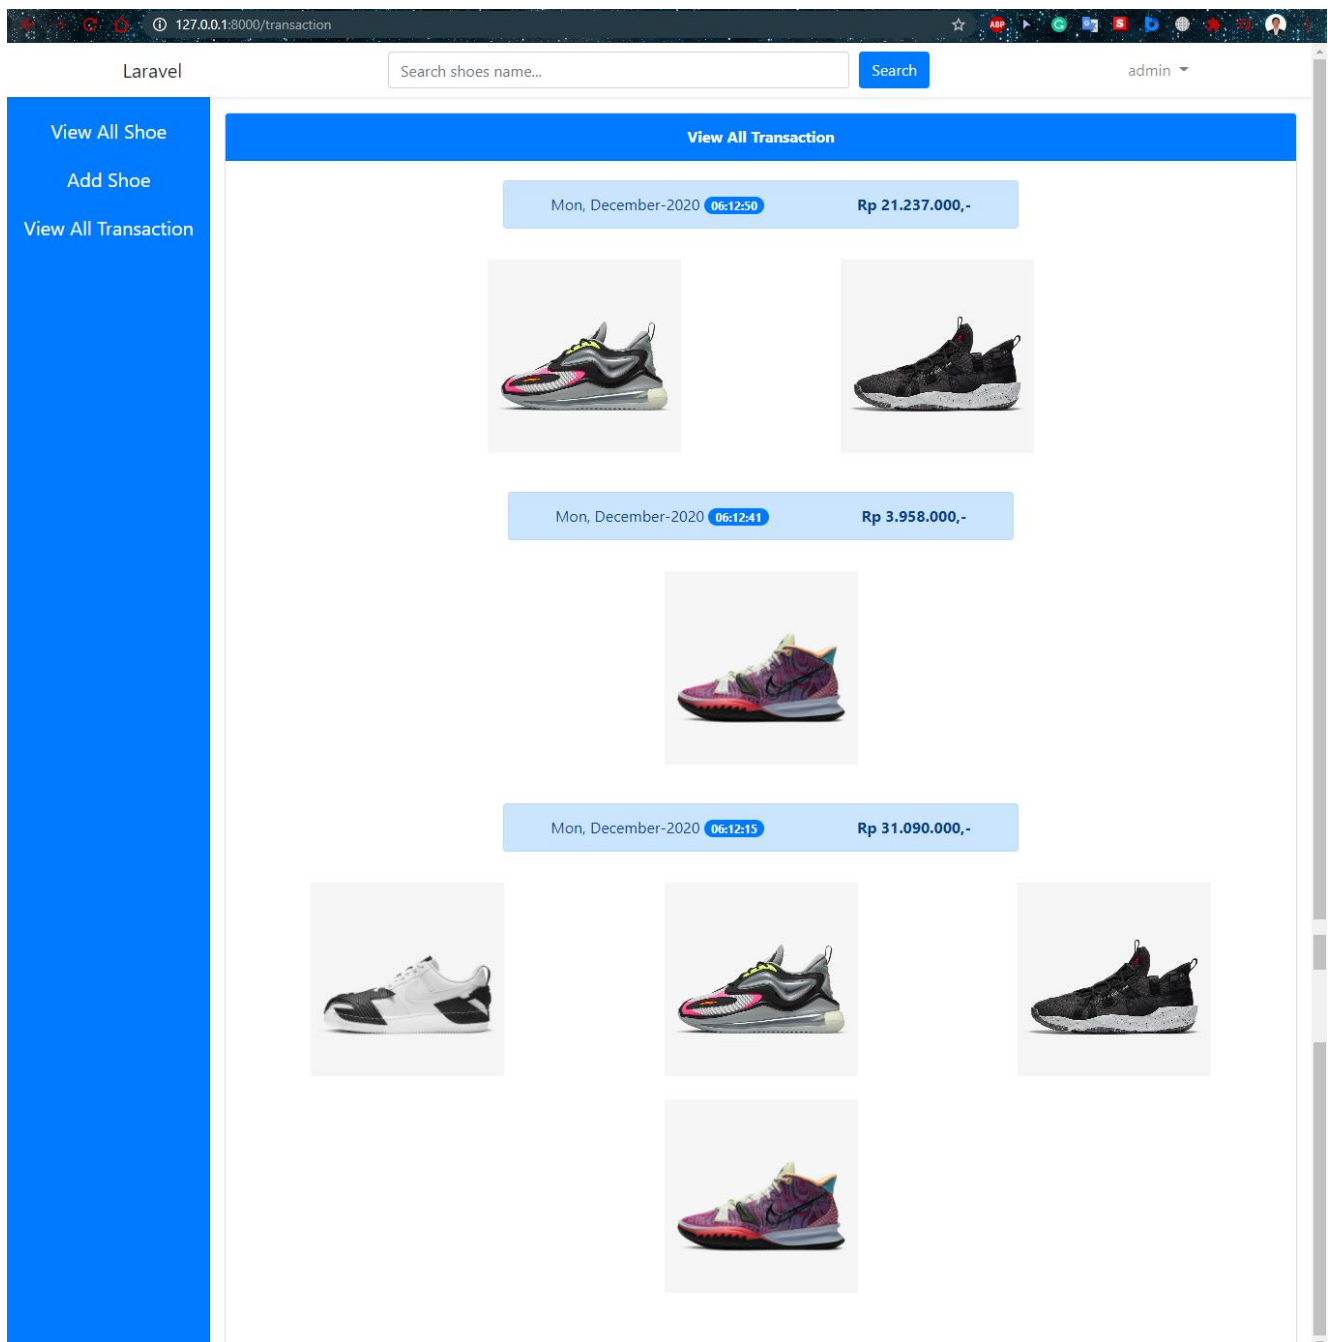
127.0.0.1:8000/transaction

Laravel

Search shoes name...

Search

admin

View All Shoe

Add Shoe

View All Transaction

View All Transaction

Mon, December-2020 06:12:50 Rp 21.237.000,-

Mon, December-2020 06:12:41 Rp 3.958.000,-

Mon, December-2020 06:12:15 Rp 31.090.000,-